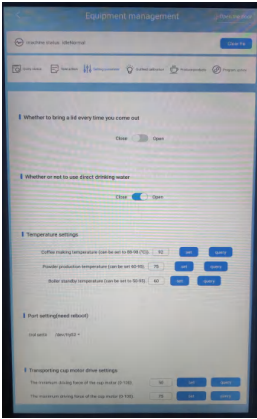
Equipment management

Clear file

Whether to bring a lid every time you come out

Close Open

Whether or not to use direct drinking water

Close Open

Temperature settings

Coffee making temperature (can be set to 80-95 (°C)) 92 set query

Powder production temperature (can be set 60-95) 75 set query

Boiler standby temperature (can be set to 50-95) 60 set query

Port setting(need reboot)

Transporting cup motor drive settings

The minimum driving force of the cup motor (0-100) 50 set query

The maximum driving force of the cup motor (0-100) 70 set query